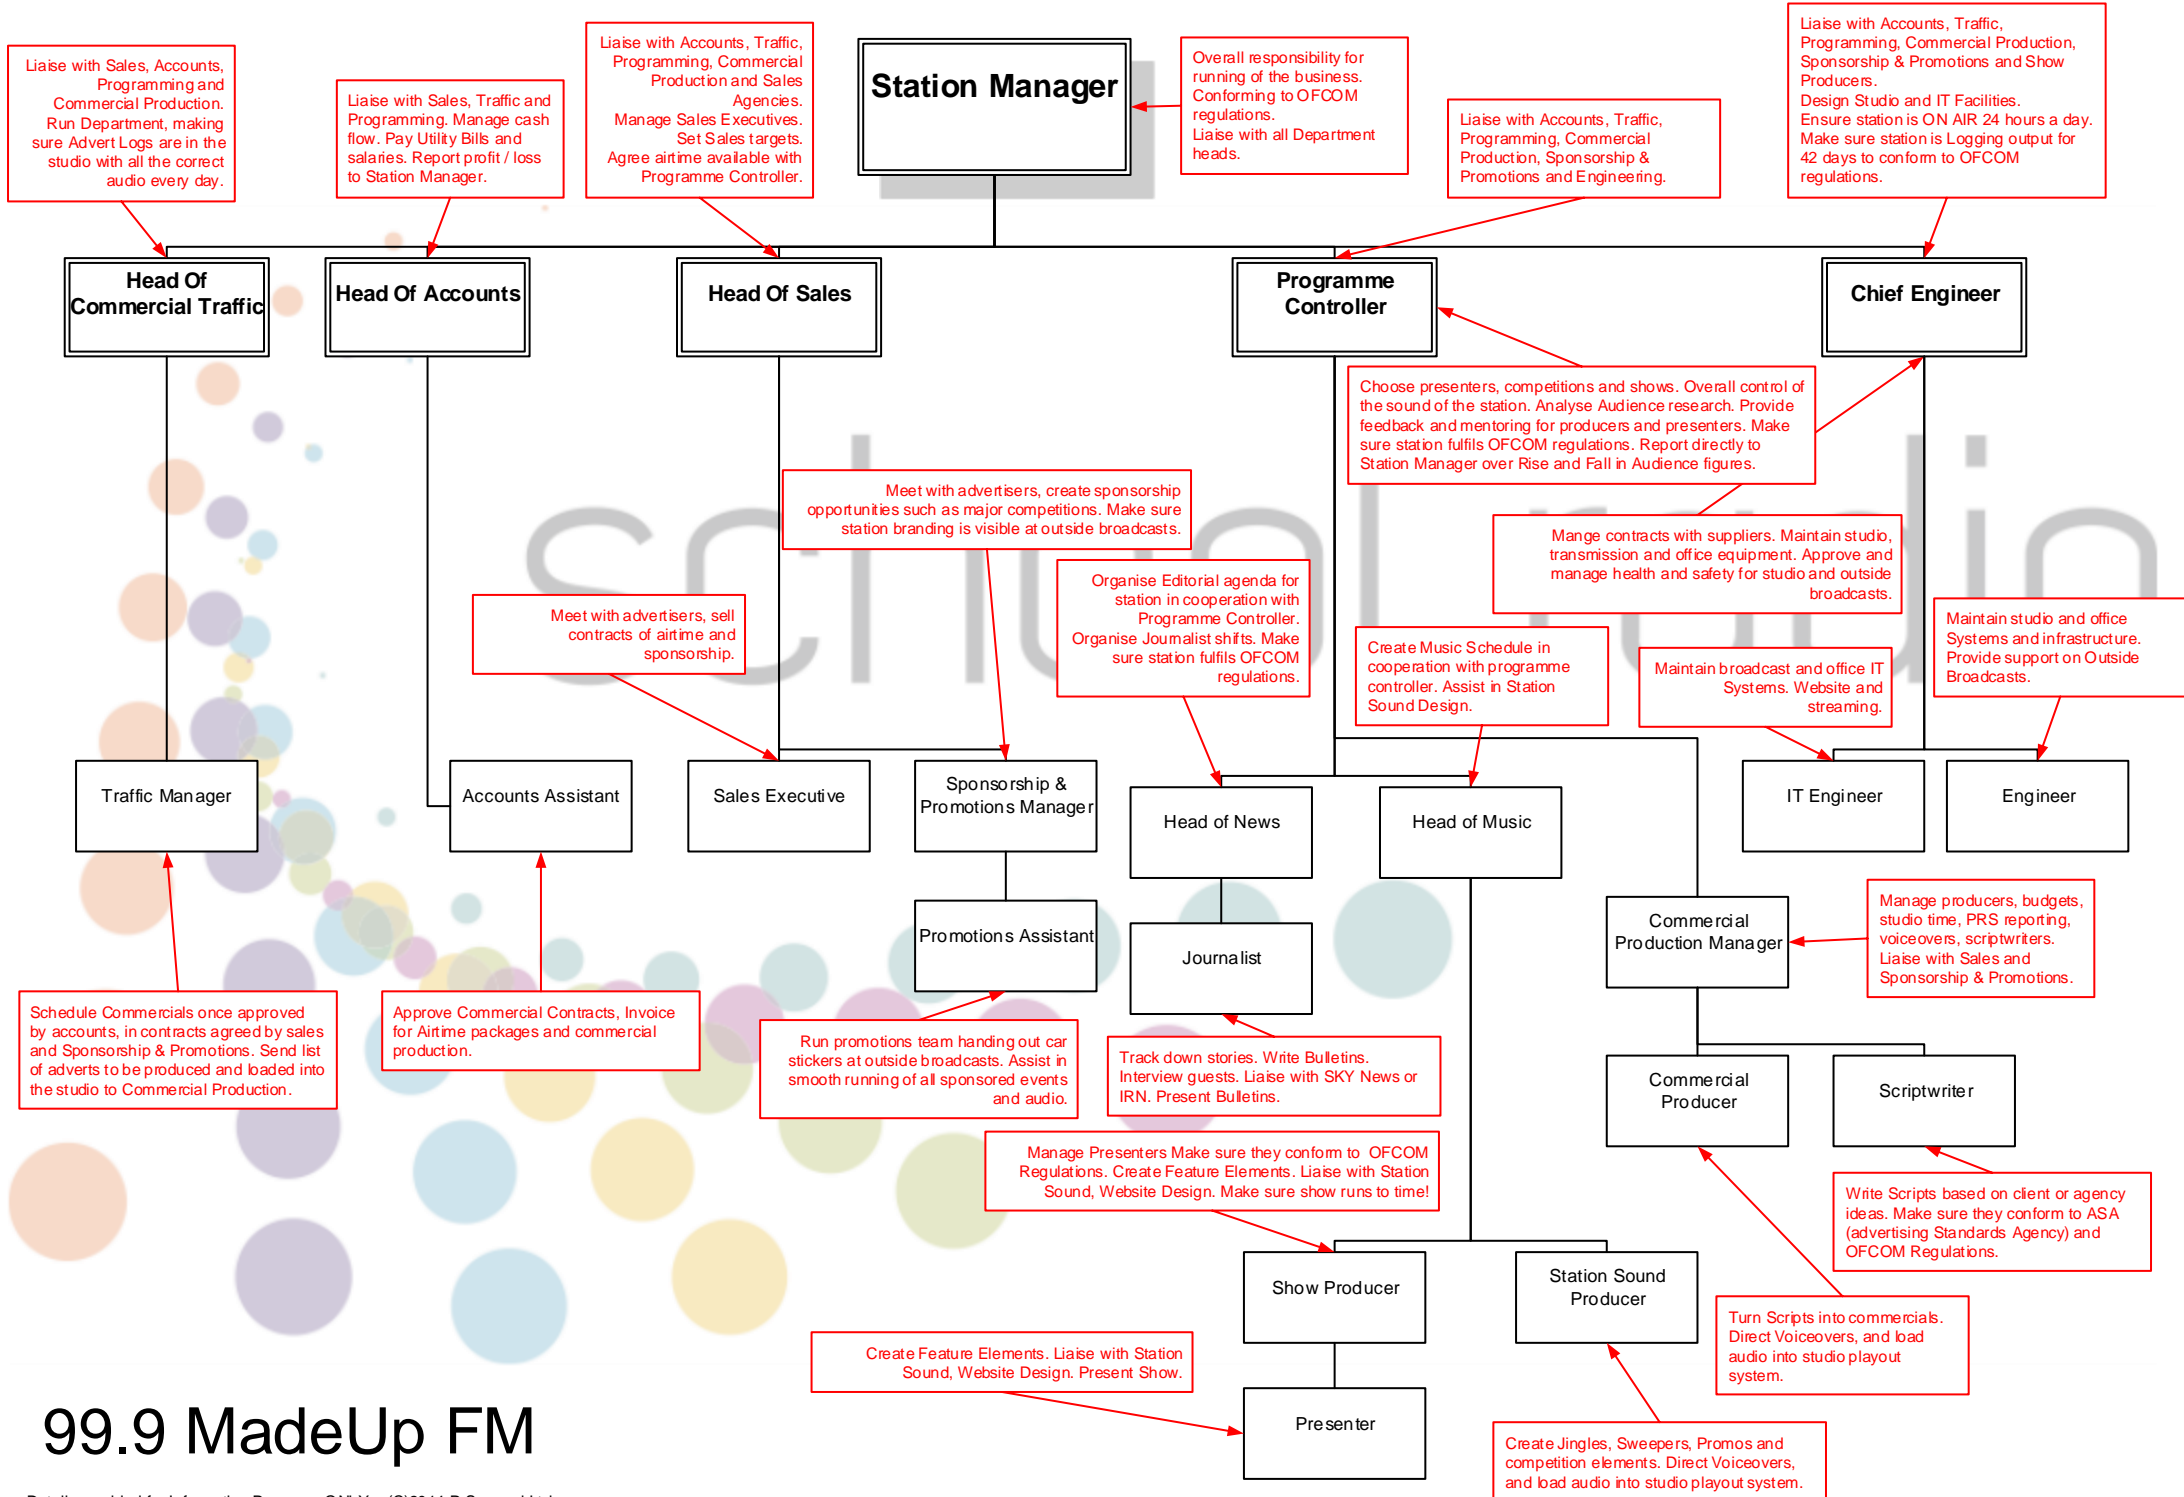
Liaise with Sales, Accounts, Programming and Commercial Production. Run Department, making sure Advert Logs are in the studio with all the correct audio every day.

Liaise with Sales, Traffic and Programming. Manage cash flow. Pay Utility Bills and salaries. Report profit / loss to Station Manager.

Liaise with Accounts, Traffic, Programming, Commercial Production and Sales Agencies. Manage Sales Executives. Set Sales targets. Agree airtime available with Programme Controller.

Station Manager

Overall responsibility for running of the business. Conforming to OFCOM regulations. Liaise with all Department heads.

Liaise with Accounts, Traffic, Programming, Commercial Production, Sponsorship & Promotions and Engineering.

Liaise with Accounts, Traffic, Programming, Commercial Production, Sponsorship & Promotions and Show Producers. Design Studio and IT Facilities. Ensure station is ON AIR 24 hours a day. Make sure station is Logging output for 42 days to conform to OFCOM regulations.

Head Of Commercial Traffic

Head Of Accounts

Head Of Sales

Programme Controller

Chief Engineer

Choose presenters, competitions and shows. Overall control of the sound of the station. Analyse Audience research. Provide feedback and mentoring for producers and presenters. Make sure station fulfils OFCOM regulations. Report directly to Station Manager over Rise and Fall in Audience figures.

Meet with advertisers, create sponsorship opportunities such as major competitions. Make sure station branding is visible at outside broadcasts.

Mange contracts with suppliers. Maintain studio, transmission and office equipment. Approve and manage health and safety for studio and outside broadcasts.

Organise Editorial agenda for station in cooperation with Programme Controller. Organise Journalist shifts. Make sure station fulfils OFCOM regulations.

Meet with advertisers, sell contracts of airtime and sponsorship.

Create Music Schedule in cooperation with programme controller. Assist in Station Sound Design.

Maintain broadcast and office IT Systems. Website and streaming.

Maintain studio and office Systems and infrastructure. Provide support on Outside Broadcasts.

Traffic Manager

Accounts Assistant

Sales Executive

Sponsorship & Promotions Manager

Head of News

Head of Music

IT Engineer

Engineer

Promotions Assistant

Journalist

Commercial Production Manager

Manage producers, budgets, studio time, PRS reporting, voiceovers, scriptwriters. Liaise with Sales and Sponsorship & Promotions.

Schedule Commercials once approved by accounts, in contracts agreed by sales and Sponsorship & Promotions. Send list of adverts to be produced and loaded into the studio to Commercial Production.

Approve Commercial Contracts, Invoice for Airtime packages and commercial production.

Run promotions team handing out car stickers at outside broadcasts. Assist in smooth running of all sponsored events and audio.

Track down stories. Write Bulletins. Interview guests. Liaise with SKY News or IRN. Present Bulletins.

Commercial Producer

Scriptwriter

Manage Presenters Make sure they conform to OFCOM Regulations. Create Feature Elements. Liaise with Station Sound, Website Design. Make sure show runs to time!

Write Scripts based on client or agency ideas. Make sure they conform to ASA (advertising Standards Agency) and OFCOM Regulations.

Show Producer

Station Sound Producer

Turn Scripts into commercials. Direct Voiceovers, and load audio into studio playout system.

Create Feature Elements. Liaise with Station Sound, Website Design. Present Show.

Presenter

99.9 MadeUp FM

Create Jingles, Sweepers, Promos and competition elements. Direct Voiceovers, and load audio into studio playout system.

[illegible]